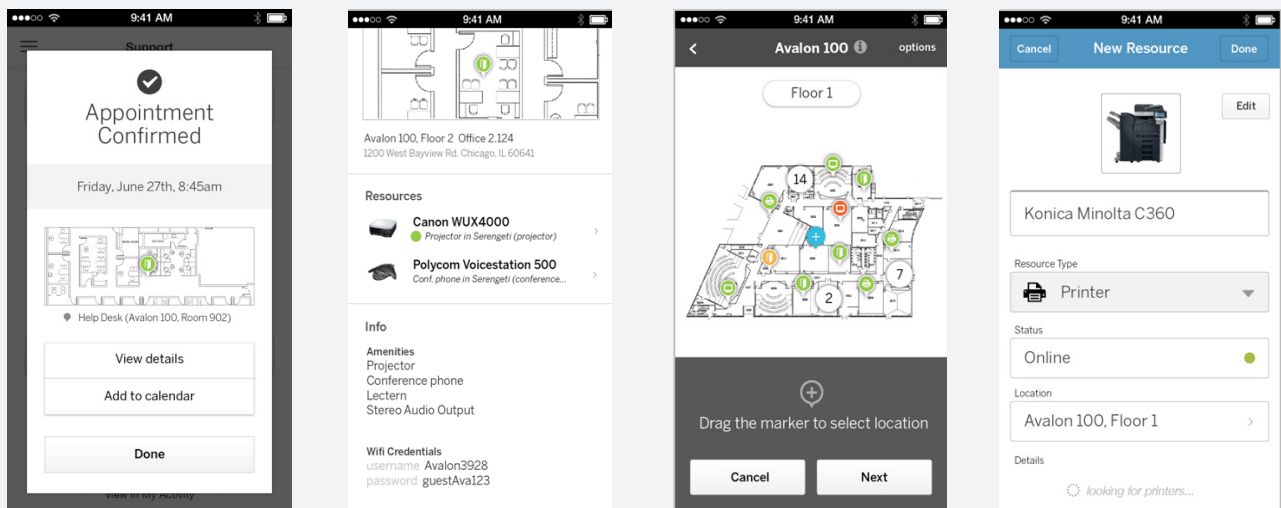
●●●○○ 9:41 AM

Support

Appointment Confirmed

Friday, June 27th, 8:45am

Help Desk (Avalon 100, Room 902)

View details

Add to calendar

Done

View in My Activity

●●●○○ 9:41 AM

Avalon 100, Floor 2 Office 2.124
1200 West Bayview Rd. Chicago, IL 60641

Resources

Canon WUX4000
Projector in Serengeti (projector)

Polycom Voicestation 500
Conf. phone in Serengeti (conference...

Info

Amenities
Projector
Conference phone
Lectern
Stereo Audio Output

Wifi Credentials
username Avalon3928
password guestAva123

●●●○○ 9:41 AM

Avalon 100 options

Floor 1

14

7

2

Drag the marker to select location

Cancel

Next

●●●○○ 9:41 AM

Cancel New Resource Done

Edit

Konica Minolta C360

Resource Type

Printer

Status

Online

Location

Avalon 100, Floor 1

Details

looking for printers...